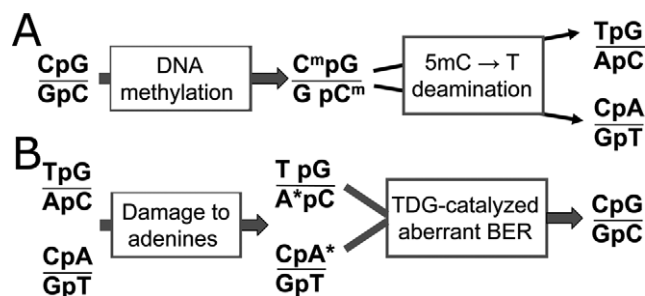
A

$\frac{\text{CpG}}{\text{GpC}}$

DNA methylation

$\frac{\text{C}^{\text{m}}\text{pG}}{\text{G pC}^{\text{m}}}$

5mC → T deamination

$\frac{\text{TpG}}{\text{ApC}}$

$\frac{\text{CpA}}{\text{GpT}}$

B

$\frac{\text{TpG}}{\text{ApC}}$

$\frac{\text{CpA}}{\text{GpT}}$

Damage to adenines

$\frac{\text{T pG}}{\text{A*pC}}$

$\frac{\text{CpA*}}{\text{GpT}}$

TDG-catalyzed aberrant BER

$\frac{\text{CpG}}{\text{GpC}}$